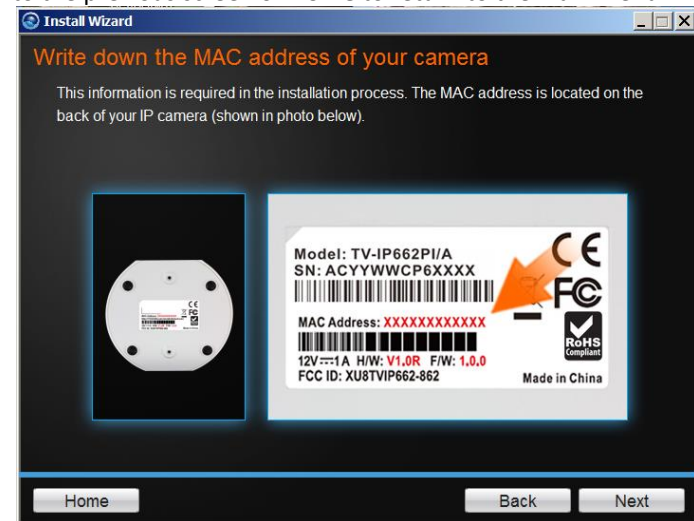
Install Wizard

Write down the MAC address of your camera

This information is required in the installation process. The MAC address is located on the back of your IP camera (shown in photo below).

Model: TV-IP662PI/A
SN: ACYYWWCP6XXXX
MAC Address: XXXXXXXXXXXX
12V ⎓1A H/W: V1.0R F/W: 1.0.0
FCC ID: XU8TVIP662-862

CE
FC
RoHS Compliant
Made in China

Home
Back
Next